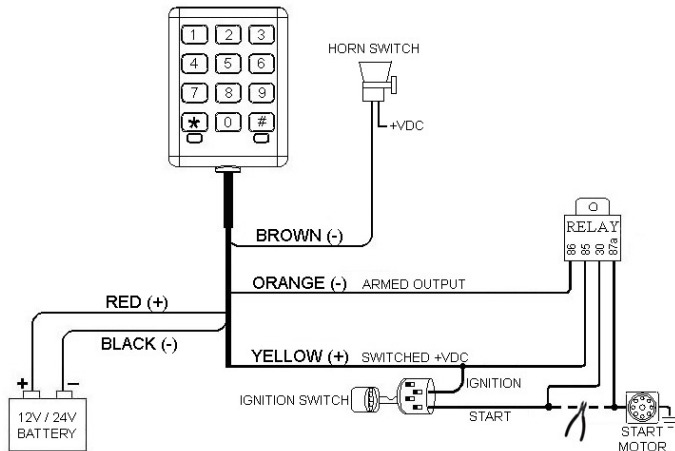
1 2 3
4 5 6
7 8 9
* 0 #

HORN SWITCH

+VDC

BROWN (-)

RELAY

86 85 30 87a

ORANGE (-) ARMED OUTPUT

RED (+)

BLACK (-)

YELLOW (+) SWITCHED +VDC

IGNITION

IGNITION SWITCH

START

+ −

12V / 24V BATTERY

START MOTOR